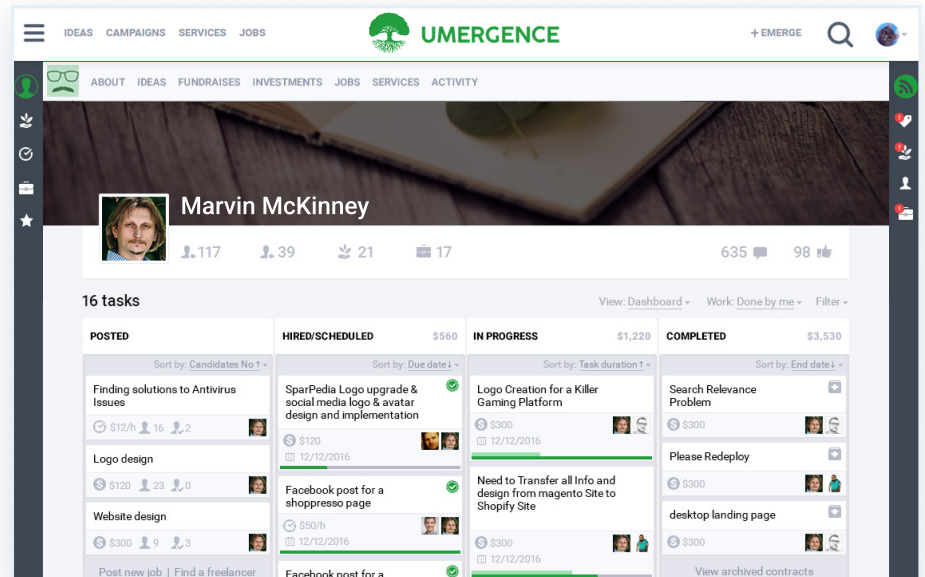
IDEAS CAMPAIGNS SERVICES JOBS

UMERGENCE

+ EMERGE

ABOUT IDEAS FUNDRAISES INVESTMENTS JOBS SERVICES ACTIVITY

Marvin McKinney

117 39 21 17

635 98

16 tasks

View: Dashboard Work: Done by me Filter

| POSTED | HIRED/SCHEDULED $560 | IN PROGRESS $1,220 | COMPLETED $3,530 |
|---|---|---|---|
| Sort by: Candidates No | Sort by: Due date | Sort by: Task duration | Sort by: End date |
| Finding solutions to Antivirus Issues $12/h 16 2 | SparPedia Logo upgrade & social media logo & avatar design and implementation $120 12/12/2016 | Logo Creation for a Killer Gaming Platform $300 12/12/2016 | Search Relevance Problem $300 |
| Logo design $120 23 0 | Facebook post for a shoppresso page $50/h 12/12/2016 | Need to Transfer all Info and design from magento Site to Shopify Site $300 12/12/2016 | Please Redeploy $300 |
| Website design $300 9 3 | Facebook post for a | | desktop landing page $300 |
| Post new job \| Find a freelancer | | | View archived contracts |